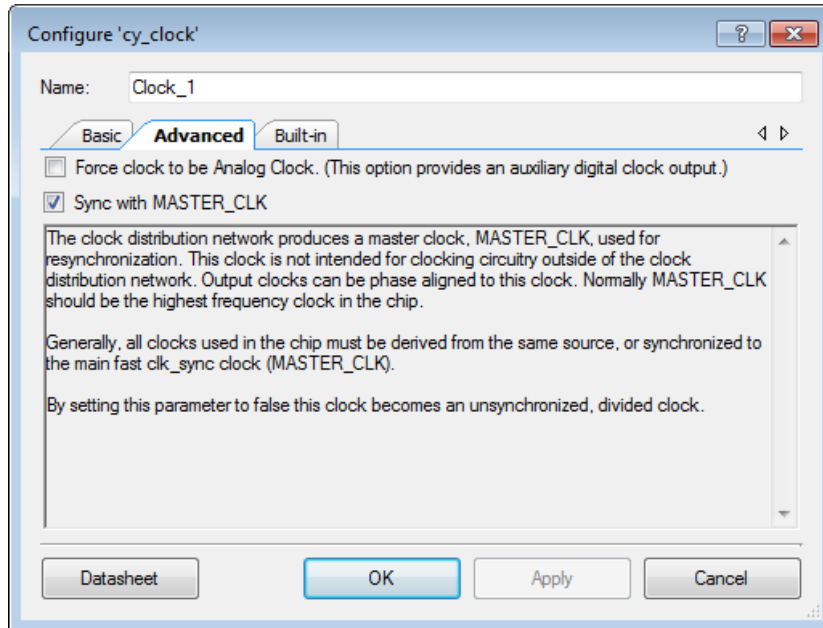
Configure 'cy_clock'

?

Name: Clock_1

Basic | Advanced | Built-in

Force clock to be Analog Clock. (This option provides an auxiliary digital clock output.)

Sync with MASTER_CLK

The clock distribution network produces a master clock, MASTER_CLK, used for resynchronization. This clock is not intended for clocking circuitry outside of the clock distribution network. Output clocks can be phase aligned to this clock. Normally MASTER_CLK should be the highest frequency clock in the chip.

Generally, all clocks used in the chip must be derived from the same source, or synchronized to the main fast clk_sync clock (MASTER_CLK).

By setting this parameter to false this clock becomes an unsynchronized, divided clock.

Datasheet | OK | Apply | Cancel